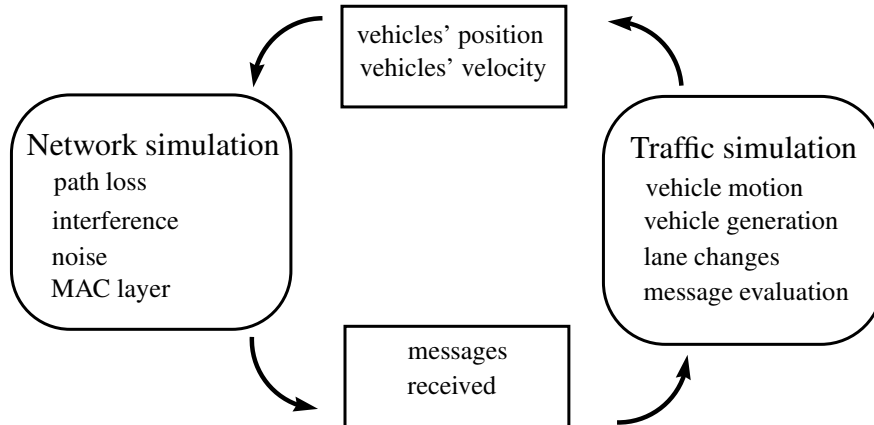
vehicles' position
vehicles' velocity

Network simulation
path loss
interference
noise
MAC layer

Traffic simulation
vehicle motion
vehicle generation
lane changes
message evaluation

messages
received